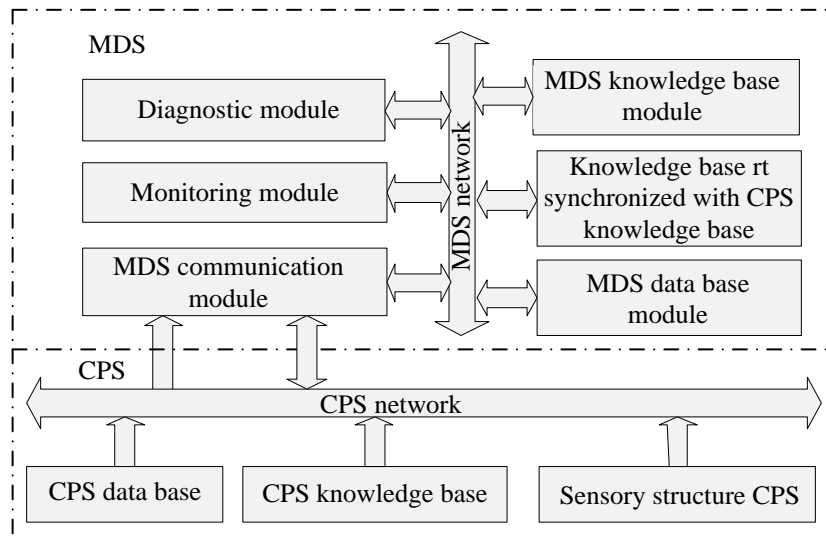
MDS

Diagnostic module

Monitoring module

MDS communication module

MDS network

MDS knowledge base module

Knowledge base rt synchronized with CPS knowledge base

MDS data base module

CPS

CPS network

CPS data base

CPS knowledge base

Sensory structure CPS